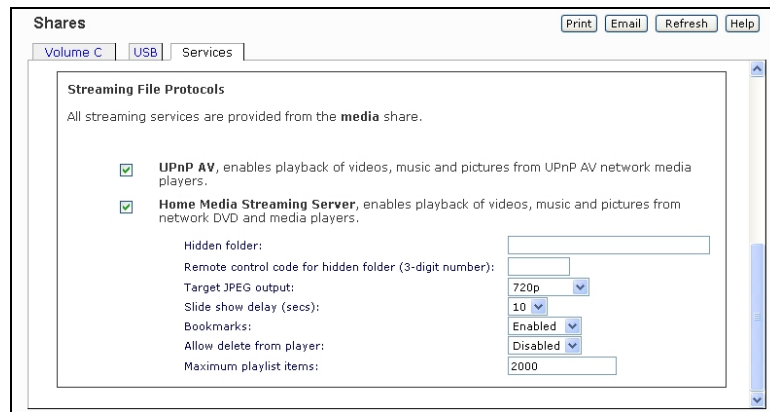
Shares

Print Email Refresh Help

Volume C | USB | Services

Streaming File Protocols

All streaming services are provided from the **media** share.

**UPnP AV**, enables playback of videos, music and pictures from UPnP AV network media players.

**Home Media Streaming Server**, enables playback of videos, music and pictures from network DVD and media players.

| | |
|---|---|
| Hidden folder: | |
| Remote control code for hidden folder (3-digit number): | |
| Target JPEG output: | 720p |
| Slide show delay (secs): | 10 |
| Bookmarks: | Enabled |
| Allow delete from player: | Disabled |
| Maximum playlist items: | 2000 |